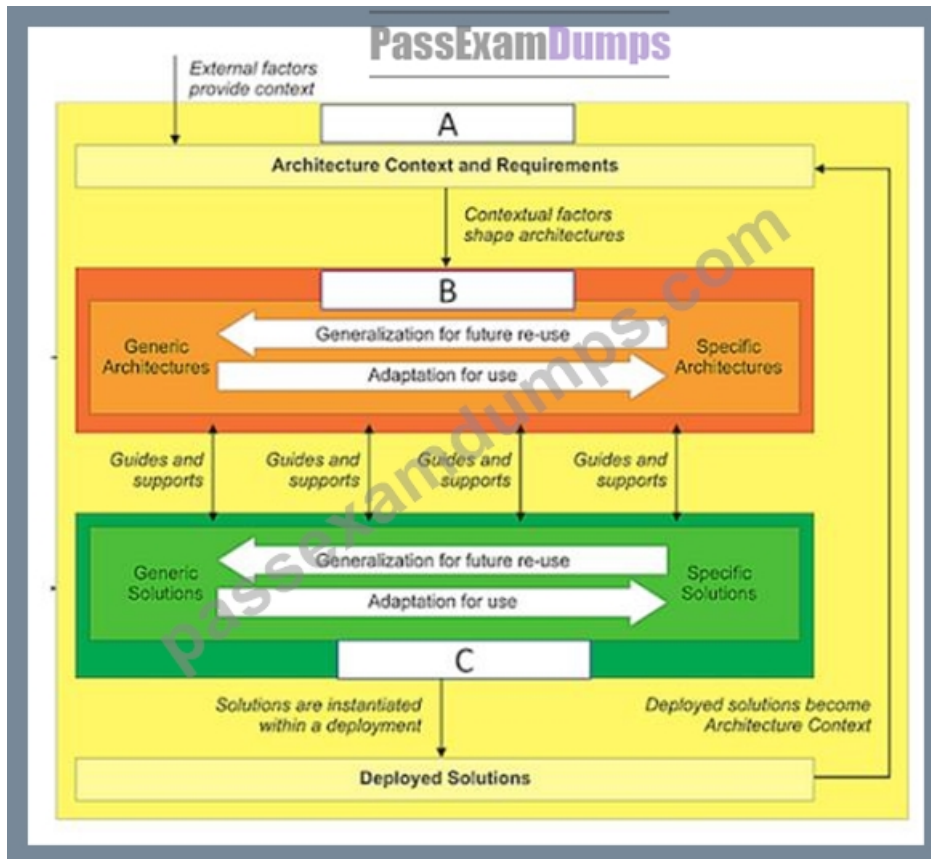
PassExamDumps

External factors provide context

A

Architecture Context and Requirements

Contextual factors shape architectures

B

Generic Architectures

Generalization for future re-use

Adaptation for use

Specific Architectures

Guides and supports

Guides and supports

Guides and supports

Guides and supports

Generic Solutions

Generalization for future re-use

Adaptation for use

Specific Solutions

C

Solutions are instantiated within a deployment

Deployed solutions become Architecture Context

Deployed Solutions

passexamdumps.com